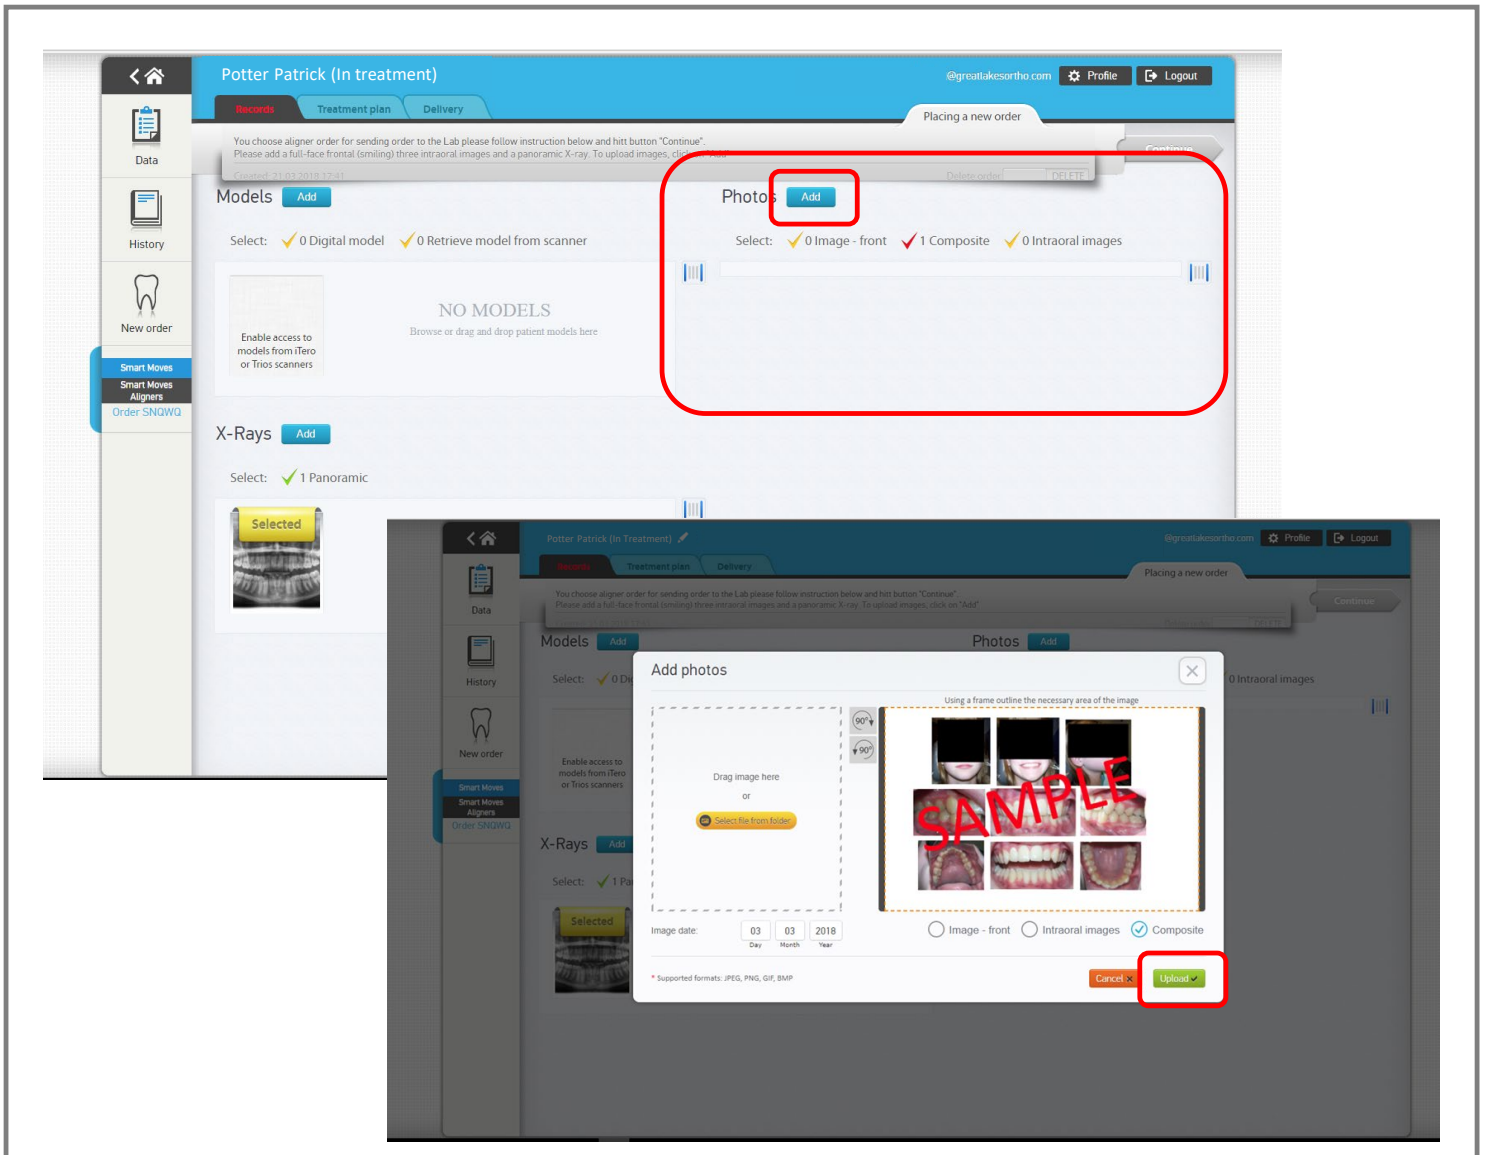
Potter Patrick (In treatment)

@greatlakesortho.com Profile Logout

Records Treatment plan Delivery

Placing a new order

You choose aligner order for sending order to the Lab please follow instruction below and hitt button "Continue".
Please add a full-face frontal (smiling) three intraoral images and a panoramic X-ray. To upload images, click on "Add"

Continue

Created: 21.03.2018 12:41

Delete order DELETE

Data

History

New order

Smart Moves

Smart Moves Aligners

Order SNQWQ

Models Add

Select: 0 Digital model 0 Retrieve model from scanner

Enable access to models from iTero or Trios scanners

NO MODELS
Browse or drag and drop patient models here

Photos Add

Select: 0 Image - front 1 Composite 0 Intraoral images

X-Rays Add

Select: 1 Panoramic

Selected

Potter Patrick (In Treatment)

@greatlakesortho.com Profile Logout

Records Treatment plan Delivery

Placing a new order

You choose aligner order for sending order to the Lab please follow instruction below and hitt button "Continue".
Please add a full-face frontal (smiling) three intraoral images and a panoramic X-ray. To upload images, click on "Add"

Continue

Data

History

New order

Smart Moves

Smart Moves Aligners

Order SNQWQ

Models Add

Photos Add

Select: 0 Di

0 Intraoral images

Enable access to models from iTero or Trios scanners

X-Rays Add

Select: 1 Pa

Selected

Add photos

Drag image here

or

Select file from folder

Using a frame outline the necessary area of the image

90°

90°

SAMPLE

Image date: 03 Day 03 Month 2018 Year

Image - front Intraoral images Composite

* Supported formats: JPEG, PNG, GIF, BMP

Cancel

Upload